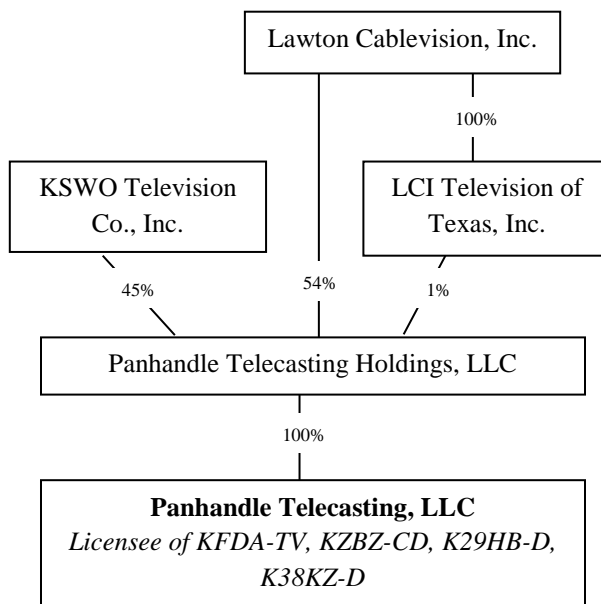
Lawton Cablevision, Inc.

100%

KSWO Television Co., Inc.

LCI Television of Texas, Inc.

45%

54%

1%

Panhandle Telecasting Holdings, LLC

100%

**Panhandle Telecasting, LLC**
*Licensee of KFDA-TV, KZBZ-CD, K29HB-D, K38KZ-D*